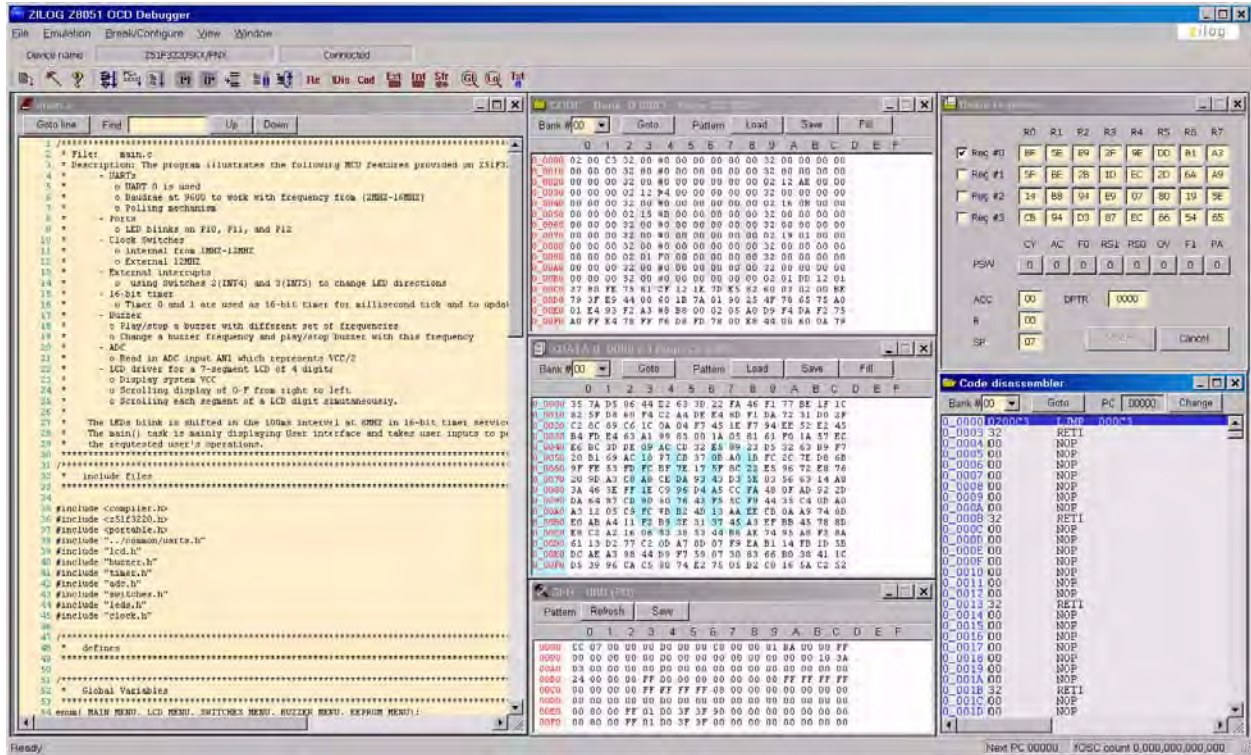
ZILOG Z8051 OCD Debugger

File Emulation Break/Configure View Window

Device name Z51F3220SKX/PNX Connected

zilog

main.c

Goto line Find Up Down

/*****************************************************************
* File: main.c
* Description: The program illustrates the following MCU features provided on Z51F3
* - UARTs
* o UART 0 is used
* o Baudrate at 9600 to work with frequency from (2MHZ-16MHZ)
* o Polling mechanism
* - Ports
* o LED blinks on P10, P11, and P12
* - Clock Switches
* o Internal from 1MHZ-12MHZ
* o External 12MHZ
* - External interrupts
* o using Switches 2(INT4) and 3(INT5) to change LED directions
* - 16-bit timer
* o Timer 0 and 1 are used as 16-bit timer for millisecond tick and to upda
* - Buzzer
* o Play/stop a buzzer with different set of frequencies
* o Change a buzzer frequency and play/stop buzzer with this frequency
* - ADC
* o Read in ADC input AN1 which represents VCC/2
* - LCD driver for a 7-segment LCD of 4 digits
* o Display system VCC
* o Scrolling display of 0-F from right to left
* o Scrolling each segment of a LCD digit simultaneously.
*
* The LEDs blink is shifted in the 100ms interval at 8MHZ in 16-bit timer servic
* The main() task is mainly displaying User interface and takes user inputs to pe
* the requested user's operations.
*****************************************************************/

/*****************************************************************
* include files
*****************************************************************/

#include <compiler.h>
#include <z51f3220.h>
#include <portable.h>
#include "../common/uarts.h"
#include "lcd.h"
#include "buzzer.h"
#include "timer.h"
#include "adc.h"
#include "switches.h"
#include "leds.h"
#include "clock.h"

/*****************************************************************
* defines
*****************************************************************/

/*****************************************************************
* Global Variables
*****************************************************************/
enum{ MAIN_MENU, LCD_MENU, SWITCHES_MENU, BUZZER_MENU, EEPROM_MENU};

CODE - Bank 0 0000

Bank # 00 Goto Pattern Load Save Fill

0 1 2 3 4 5 6 7 8 9 A B C D E F

XDATA 0 0000

Bank # 00 Goto Pattern Load Save Fill

0 1 2 3 4 5 6 7 8 9 A B C D E F

DATA 0000

Pattern Refresh Save

0 1 2 3 4 5 6 7 8 9 A B C D E F

Special Registers

| | R0 | R1 | R2 | R3 | R4 | R5 | R6 | R7 |
|---|---|---|---|---|---|---|---|---|
| Reg #0 | BF | 5E | B9 | 2F | 9E | DD | B1 | A3 |
| Reg #1 | 5F | BE | 2B | 1D | EC | 2D | 6A | A9 |
| Reg #2 | 14 | B8 | 94 | B9 | 07 | 80 | 19 | 5E |
| Reg #3 | CB | 94 | D3 | 87 | EC | 66 | 54 | 65 |

| | CY | AC | F0 | RS1 | RS0 | OV | F1 | PA |
|---|---|---|---|---|---|---|---|---|
| PSW | 0 | 0 | 0 | 0 | 0 | 0 | 0 | 0 |

ACC 00 DPTR 0000
B 00
SP 07

Cancel

Code disassembler

Bank # 00 Goto PC 00000 Change

0_0000 0200C3 LJMP 000C3
0_0003 32 RETI
0_0004 00 NOP
0_0005 00 NOP
0_0006 00 NOP
0_0007 00 NOP
0_0008 00 NOP
0_0009 00 NOP
0_000A 00 NOP
0_000B 32 RETI
0_000C 00 NOP
0_000D 00 NOP
0_000E 00 NOP
0_000F 00 NOP
0_0010 00 NOP
0_0011 00 NOP
0_0012 00 NOP
0_0013 32 RETI
0_0014 00 NOP
0_0015 00 NOP
0_0016 00 NOP
0_0017 00 NOP
0_0018 00 NOP
0_0019 00 NOP
0_001A 00 NOP
0_001B 32 RETI
0_001C 00 NOP
0_001D 00 NOP

Ready Next PC 00000 fOSC count 0,000,000,000,000